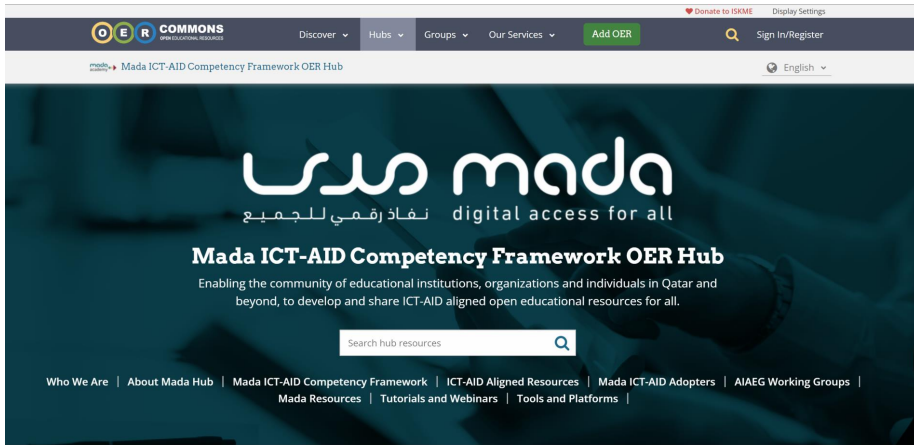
Donate to ISKME Display Settings

O E R COMMONS OPEN EDUCATIONAL RESOURCES

Discover Hubs Groups Our Services Add OER Sign In/Register

mada Mada ICT-AID Competency Framework OER Hub

English

مدى mada

نفاذ رقمي للجميع digital access for all

Mada ICT-AID Competency Framework OER Hub

Enabling the community of educational institutions, organizations and individuals in Qatar and beyond, to develop and share ICT-AID aligned open educational resources for all.

Search hub resources

Who We Are | About Mada Hub | Mada ICT-AID Competency Framework | ICT-AID Aligned Resources | Mada ICT-AID Adopters | AIAEG Working Groups | Mada Resources | Tutorials and Webinars | Tools and Platforms |